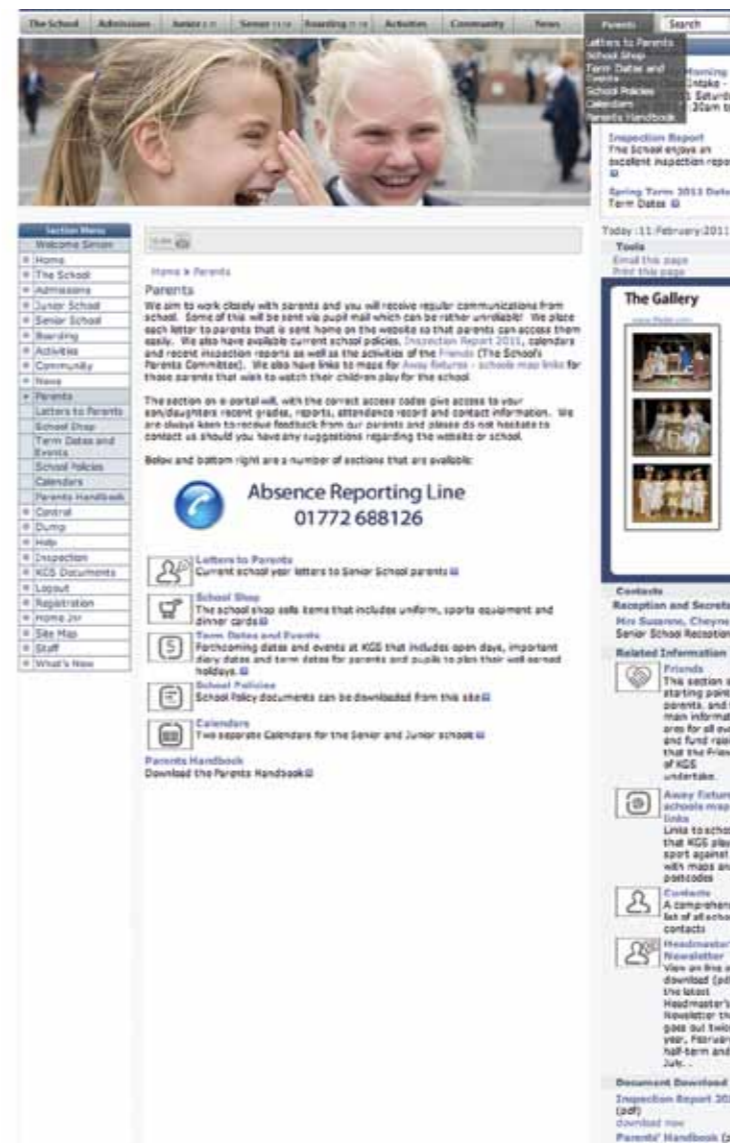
The School | Admissions | Junior 3-11 | Senior 11-18 | Boarding 11-18 | Activities | Community | News | Parents | Search

Letters to Parents
School Shop
Term Dates and Events
School Policies
Calendars
Parents Handbook

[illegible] Morning
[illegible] Intake -
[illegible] Saturd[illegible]
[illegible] 30am t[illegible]

Inspection Report
The School enjoys an excellent inspection repo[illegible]

Spring Term 2011 Date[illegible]
Term Dates

Section Menu
Welcome Simon
Home
The School
Admissions
Junior School
Senior School
Boarding
Activities
Community
News
Parents
Letters to Parents
School Shop
Term Dates and Events
School Policies
Calendars
Parents Handbook
Control
Dump
Help
Inspection
KGS Documents
Logout
Registration
Home Jnr
Site Map
Staff
What's New

Home » Parents

Parents

We aim to work closely with parents and you will receive regular communications from school. Some of this will be sent via pupil mail which can be rather unreliable! We place each letter to parents that is sent home on the website so that parents can access them easily. We also have available current school policies, Inspection Report 2011, calendars and recent inspection reports as well as the activities of the Friends (The School's Parents Committee). We also have links to maps for Away fixtures - schools map links for those parents that wish to watch their children play for the school.

The section as a portal will, with the correct access codes give access to your son/daughters recent grades, reports, attendance record and contact information. We are always keen to receive feedback from our parents and please do not hesitate to contact us should you have any suggestions regarding the website or school.

Below and bottom right are a number of sections that are available:

Absence Reporting Line
01772 688126

Letters to Parents
Current school year letters to Senior School parents

School Shop
The school shop sells items that includes uniform, sports equipment and dinner cards

Term Dates and Events
Forthcoming dates and events at KGS that includes open days, important diary dates and term dates for parents and pupils to plan their well earned holidays.

School Policies
School Policy documents can be downloaded from this site

Calendars
Two separate Calendars for the Senior and Junior schools

Parents Handbook
Download the Parents Handbook

Today :11 February 2011
Tools
Email this page
Print this page

The Gallery
www.flickr.com

Contacts
Reception and Secreta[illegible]
Mrs Suzanne, Cheyne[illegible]
Senior School Reception

Related Information
Friends
This section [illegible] starting poin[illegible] parents, and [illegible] main informat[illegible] area for all ev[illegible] and fund rai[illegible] that the Frie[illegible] of KGS undertake.

Away fixtures - schools map links
Links to scho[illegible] that KGS pla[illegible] sport against with maps an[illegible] postcodes

Contacts
A comprehens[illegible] list of all scho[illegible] contacts

Headmaster['s] Newsletter
View on line a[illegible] download (pd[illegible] the latest Headmaster's Newsletter th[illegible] goes out twic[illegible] year, February half-term and July.

Document Download
Inspection Report 20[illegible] (pdf)
download now
Parents' Handbook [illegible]